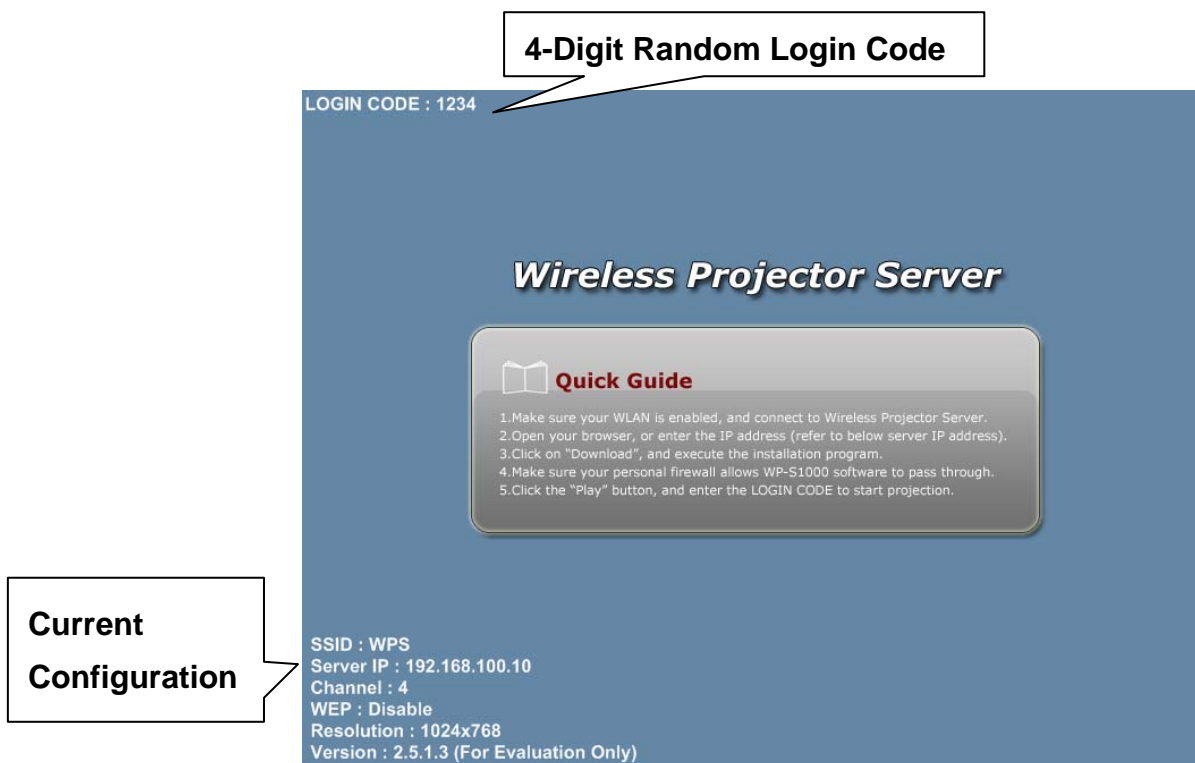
4-Digit Random Login Code

LOGIN CODE : 1234

Wireless Projector Server

Quick Guide

1.Make sure your WLAN is enabled, and connect to Wireless Projector Server.
2.Open your browser, or enter the IP address (refer to below server IP address).
3.Click on "Download", and execute the installation program.
4.Make sure your personal firewall allows WP-S1000 software to pass through.
5.Click the "Play" button, and enter the LOGIN CODE to start projection.

Current Configuration

SSID : WPS
Server IP : 192.168.100.10
Channel : 4
WEP : Disable
Resolution : 1024x768
Version : 2.5.1.3 (For Evaluation Only)